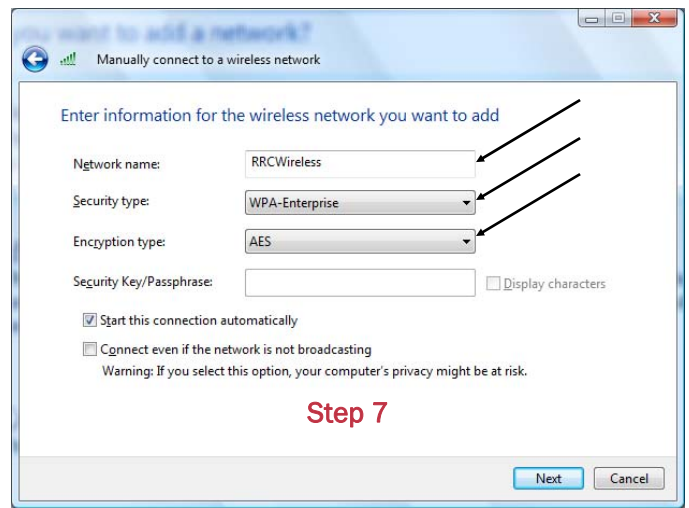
you want to add a network?

Manually connect to a wireless network

Enter information for the wireless network you want to add

Network name: RRCWireless

Security type: WPA-Enterprise

Encryption type: AES

Security Key/Passphrase:

Display characters

Start this connection automatically

Connect even if the network is not broadcasting

Warning: If you select this option, your computer's privacy might be at risk.

Step 7

Next

Cancel